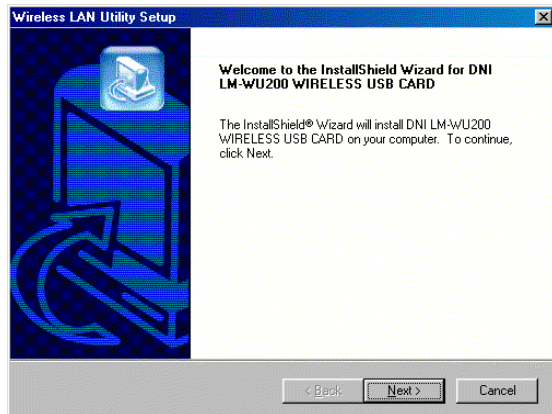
Wireless LAN Utility Setup

Welcome to the InstallShield Wizard for DNI LM-WU200 WIRELESS USB CARD

The InstallShield® Wizard will install DNI LM-WU200 WIRELESS USB CARD on your computer. To continue, click Next.

< Back
Next >
Cancel